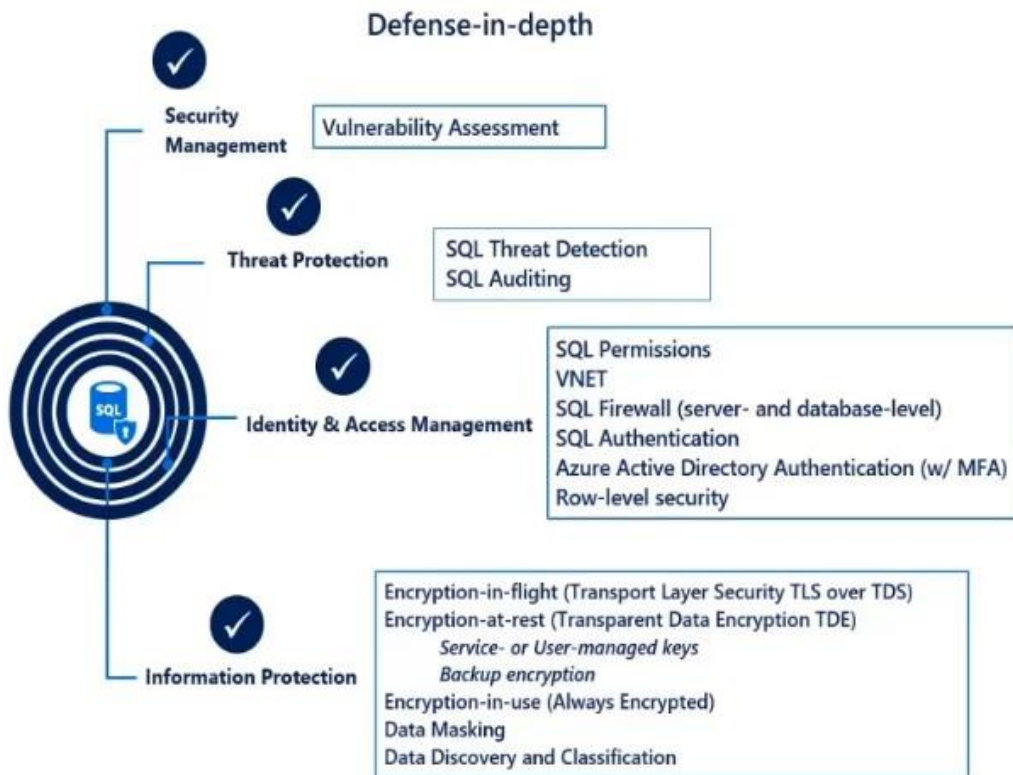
Defense-in-depth

Security Management

Vulnerability Assessment

Threat Protection

SQL Threat Detection
SQL Auditing

SQL

Identity & Access Management

SQL Permissions
VNET
SQL Firewall (server- and database-level)
SQL Authentication
Azure Active Directory Authentication (w/ MFA)
Row-level security

Information Protection

Encryption-in-flight (Transport Layer Security TLS over TDS)
Encryption-at-rest (Transparent Data Encryption TDE)
*Service- or User-managed keys*
*Backup encryption*
Encryption-in-use (Always Encrypted)
Data Masking
Data Discovery and Classification